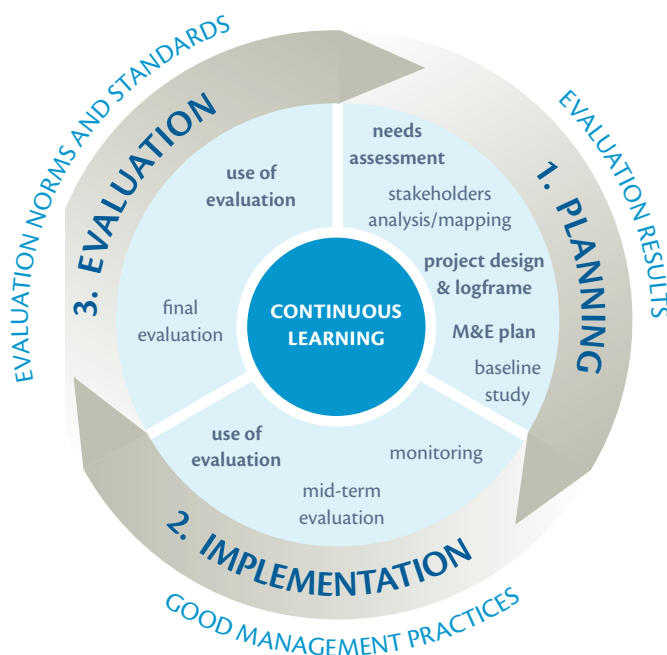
EVALUATION NORMS AND STANDARDS

EVALUATION RESULTS

3. EVALUATION

1. PLANNING

needs assessment

stakeholders analysis/mapping

project design & logframe

M&E plan

baseline study

use of evaluation

final evaluation

CONTINUOUS LEARNING

use of evaluation

monitoring

mid-term evaluation

2. IMPLEMENTATION

GOOD MANAGEMENT PRACTICES